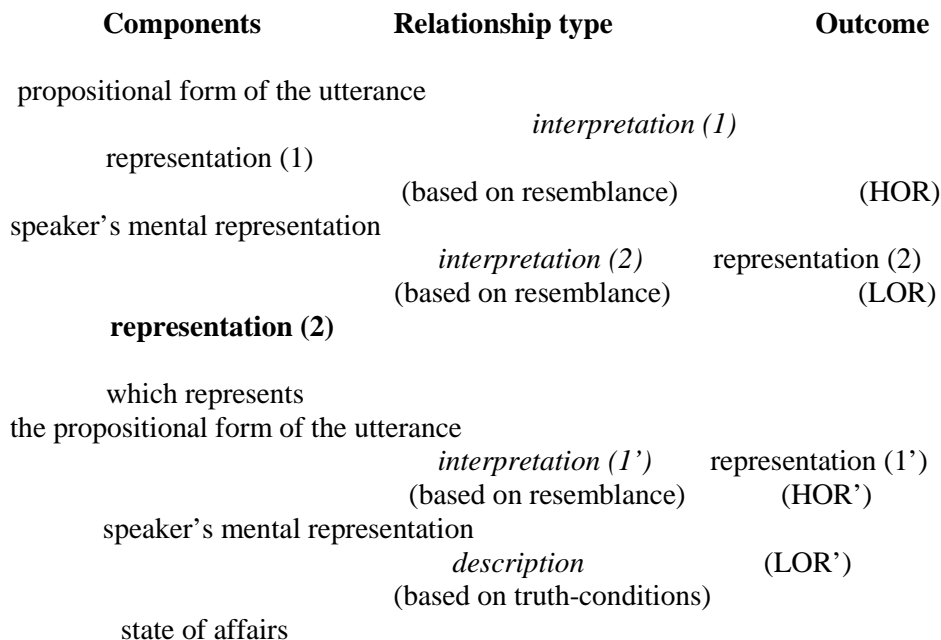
**Components** **Relationship type** **Outcome**

propositional form of the utterance

*interpretation (1)*

representation (1)

(based on resemblance) (HOR)

speaker's mental representation

*interpretation (2)* representation (2)

(based on resemblance) (LOR)

**representation (2)**

which represents

the propositional form of the utterance

*interpretation (1')* representation (1')

(based on resemblance) (HOR')

speaker's mental representation

*description* (LOR')

(based on truth-conditions)

state of affairs